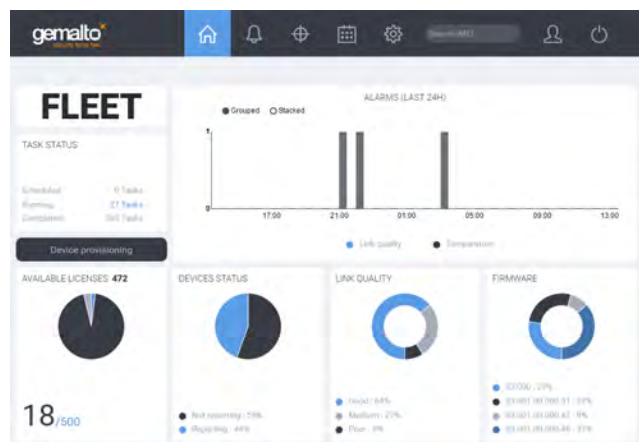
gemalto
security to be free

Search IMEI

FLEET

TASK STATUS

Scheduled 0 Tasks
Running 27 Tasks
Completed 565 Tasks

Device provisioning

ALARMS (LAST 24H)

Grouped Stacked

1

0

17:00 21:00 01:00 05:00 09:00 13:00

Link quality Comparison

AVAILABLE LICENSES: 472

18/500

DEVICES STATUS

Not reporting : 56%
Reporting : 44%

LINK QUALITY

Good : 64%
Medium : 27%
Poor : 9%

FIRMWARE

03.000 : 20%
03.001.00.000.51 : 33%
03.001.00.000.47 : 9%
03.001.00.000.46 : 37%